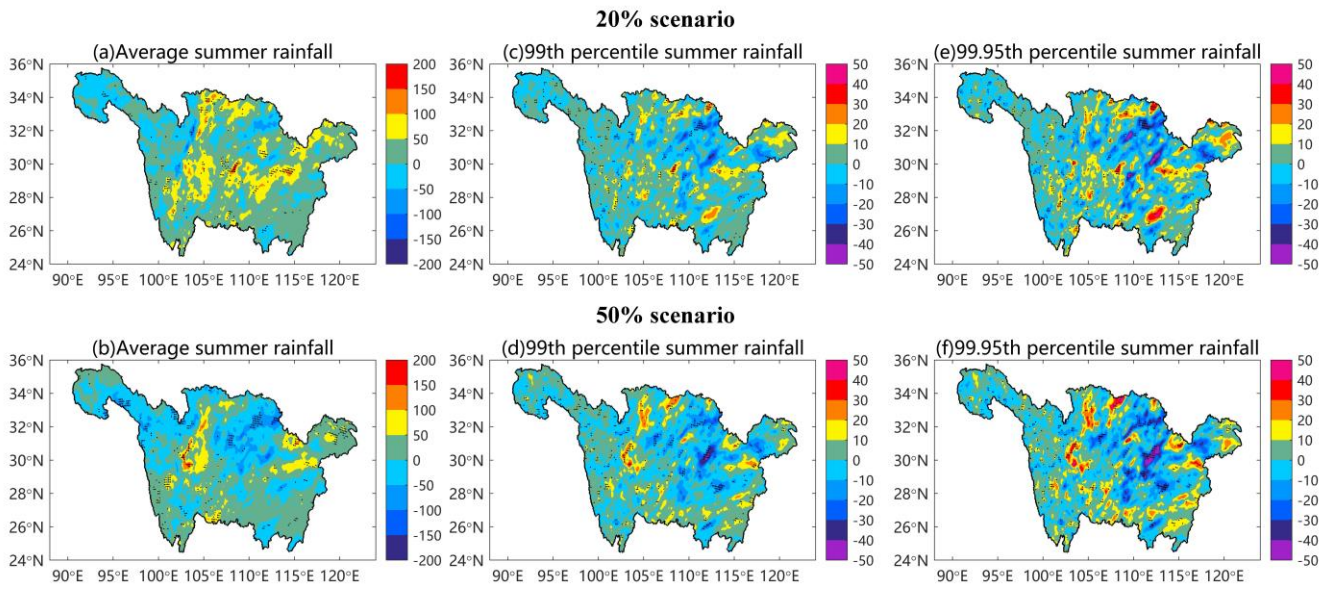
20% scenario

(a)Average summer rainfall

36°N
34°N
32°N
30°N
28°N
26°N
24°N
90°E 95°E 100°E 105°E 110°E 115°E 120°E

200
150
100
50
0
-50
-100
-150
-200

(c)99th percentile summer rainfall

36°N
34°N
32°N
30°N
28°N
26°N
24°N
90°E 95°E 100°E 105°E 110°E 115°E 120°E

50
40
30
20
10
0
-10
-20
-30
-40
-50

(e)99.95th percentile summer rainfall

36°N
34°N
32°N
30°N
28°N
26°N
24°N
90°E 95°E 100°E 105°E 110°E 115°E 120°E

50
40
30
20
10
0
-10
-20
-30
-40
-50

50% scenario

(b)Average summer rainfall

36°N
34°N
32°N
30°N
28°N
26°N
24°N
90°E 95°E 100°E 105°E 110°E 115°E 120°E

200
150
100
50
0
-50
-100
-150
-200

(d)99th percentile summer rainfall

36°N
34°N
32°N
30°N
28°N
26°N
24°N
90°E 95°E 100°E 105°E 110°E 115°E 120°E

50
40
30
20
10
0
-10
-20
-30
-40
-50

(f)99.95th percentile summer rainfall

36°N
34°N
32°N
30°N
28°N
26°N
24°N
90°E 95°E 100°E 105°E 110°E 115°E 120°E

50
40
30
20
10
0
-10
-20
-30
-40
-50